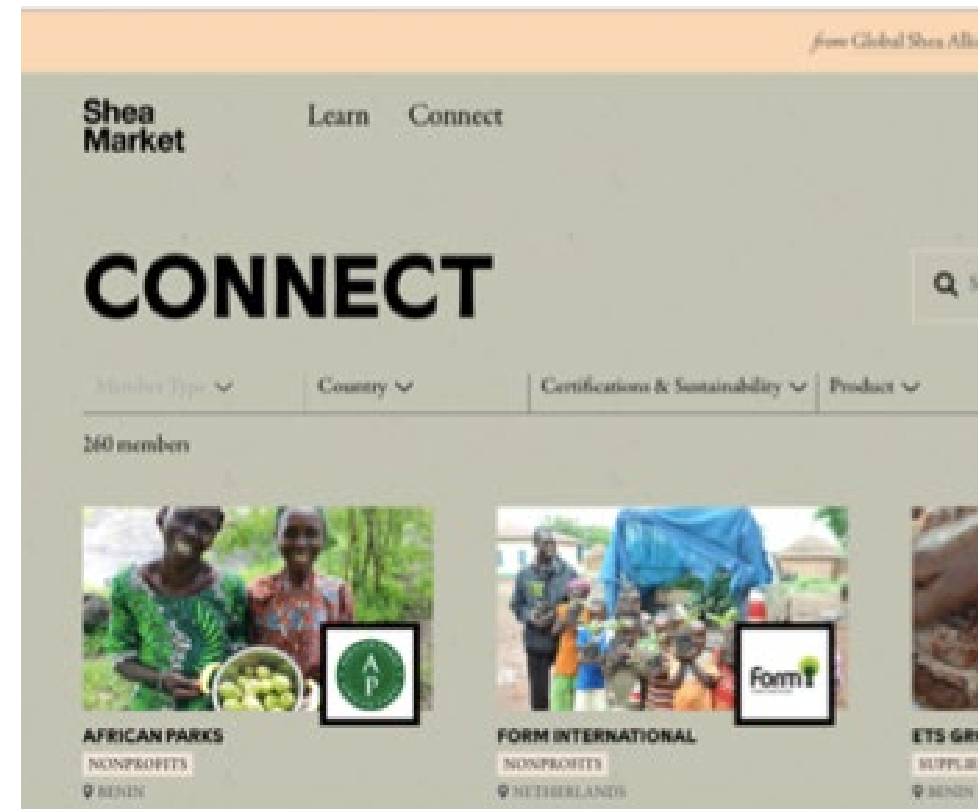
from Global Shea Alli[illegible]

Shea Market

Learn Connect

CONNECT

Member Type ⌄ Country ⌄ Certifications & Sustainability ⌄ Product ⌄

260 members

AP

AFRICAN PARKS
NONPROFITS
BENIN

Form

FORM INTERNATIONAL
NONPROFITS
NETHERLANDS

ETS GR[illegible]
SUPPLI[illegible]
BENIN